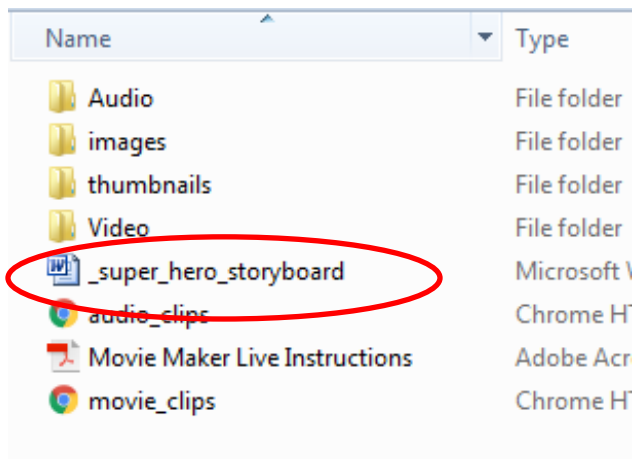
| Name | Type |
|---|---|
| Audio | File folder |
| images | File folder |
| thumbnails | File folder |
| Video | File folder |
| _super_hero_storyboard | Microsoft W |
| audio_clips | Chrome HT |
| Movie Maker Live Instructions | Adobe Acro |
| movie_clips | Chrome HT |